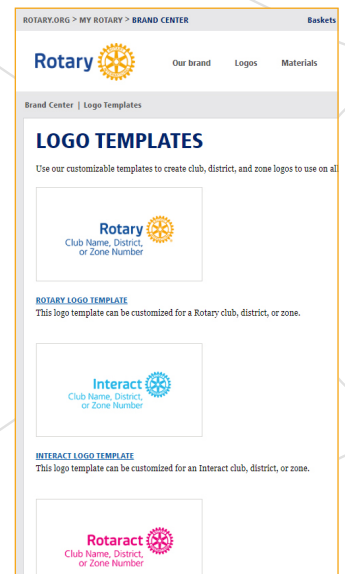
ROTARY.ORG > MY ROTARY > BRAND CENTER Baskets

Rotary

Our brand Logos Materials

Brand Center | Logo Templates

LOGO TEMPLATES

Use our customizable templates to create club, district, and zone logos to use on all

Rotary
Club Name, District, or Zone Number

ROTARY LOGO TEMPLATE
This logo template can be customized for a Rotary club, district, or zone.

Interact
Club Name, District, or Zone Number

INTERACT LOGO TEMPLATE
This logo template can be customized for an Interact club, district, or zone.

Rotaract
Club Name, District, or Zone Number